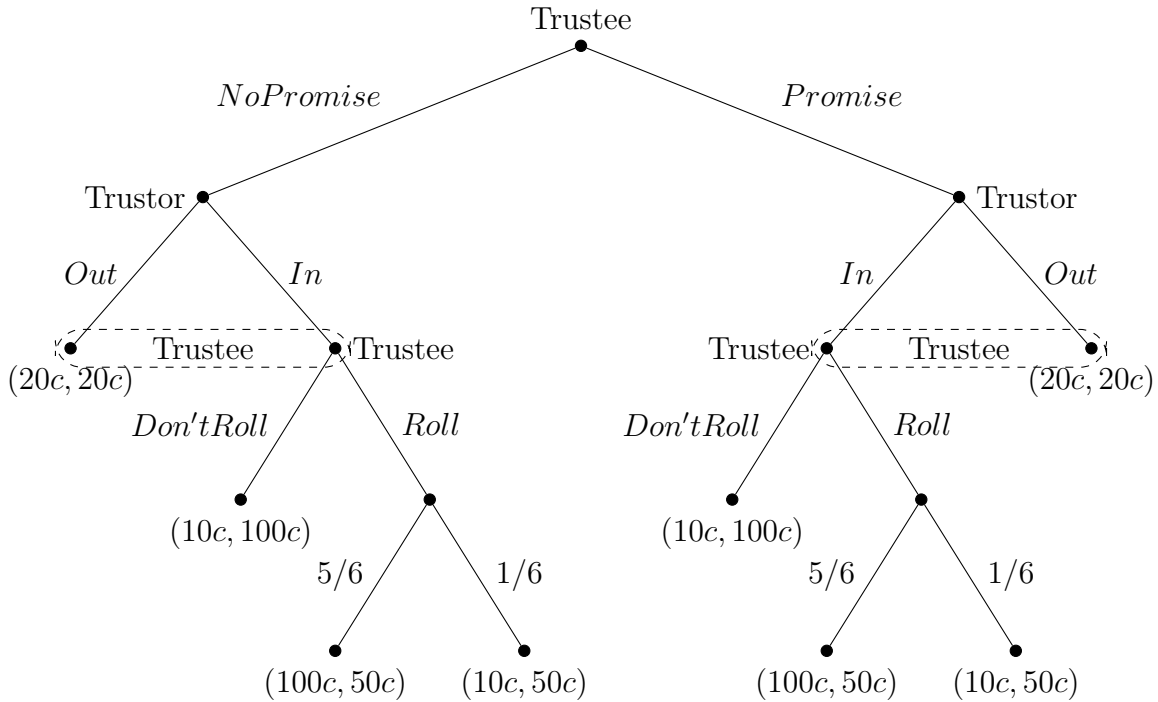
Trustee

$NoPromise$

$Promise$

Trustor

Trustor

$Out$

$In$

$In$

$Out$

Trustee

Trustee

Trustee

Trustee

$(20c, 20c)$

$(20c, 20c)$

$Don'tRoll$

$Roll$

$Don'tRoll$

$Roll$

$(10c, 100c)$

$(10c, 100c)$

$5/6$

$1/6$

$5/6$

$1/6$

$(100c, 50c)$

$(10c, 50c)$

$(100c, 50c)$

$(10c, 50c)$